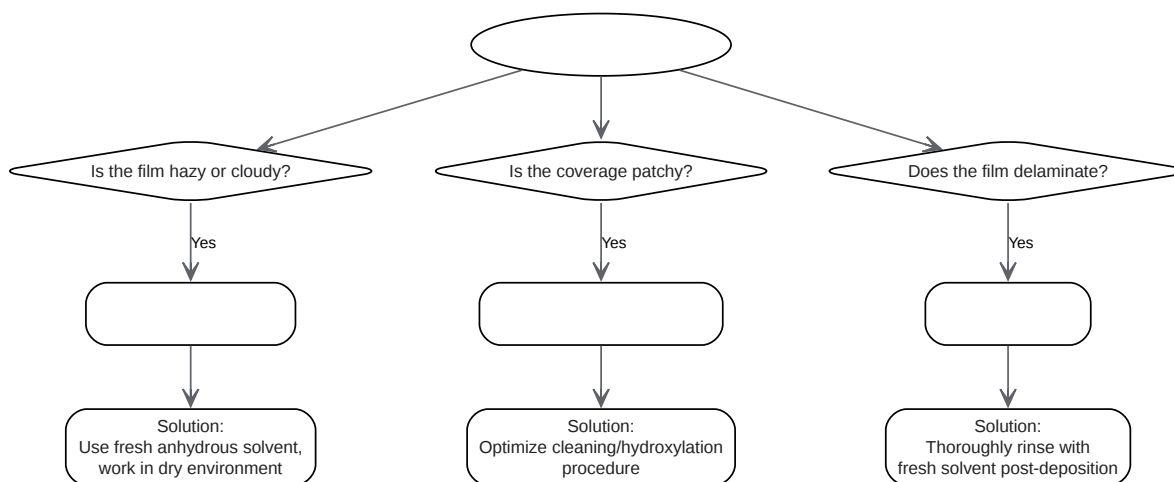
Is the film hazy or cloudy?

Yes

Solution:
Use fresh anhydrous solvent, work in dry environment

Is the coverage patchy?

Yes

Solution:
Optimize cleaning/hydroxylation procedure

Does the film delaminate?

Yes

Solution:
Thoroughly rinse with fresh solvent post-deposition